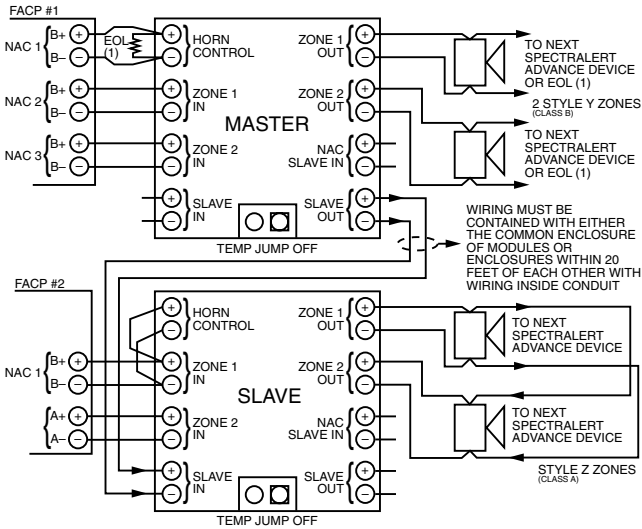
FACP #1

NAC 1 B+ B–
EOL (1)
+ − HORN CONTROL
ZONE 1 OUT + −
TO NEXT SPECTRALERT ADVANCE DEVICE OR EOL (1)

NAC 2 B+ B–
+ − ZONE 1 IN
ZONE 2 OUT + −
2 STYLE Y ZONES (CLASS B)

MASTER

NAC 3 B+ B–
+ − ZONE 2 IN
NAC SLAVE IN
TO NEXT SPECTRALERT ADVANCE DEVICE OR EOL (1)

+ − SLAVE IN
SLAVE OUT + −
TEMP JUMP OFF

WIRING MUST BE CONTAINED WITH EITHER THE COMMON ENCLOSURE OF MODULES OR ENCLOSURES WITHIN 20 FEET OF EACH OTHER WITH WIRING INSIDE CONDUIT

FACP #2

+ − HORN CONTROL
ZONE 1 OUT + −
TO NEXT SPECTRALERT ADVANCE DEVICE

NAC 1 B+ B–
+ − ZONE 1 IN
ZONE 2 OUT + −

SLAVE

A+ A–
+ − ZONE 2 IN
NAC SLAVE IN
TO NEXT SPECTRALERT ADVANCE DEVICE

+ − SLAVE IN
SLAVE OUT + −
STYLE Z ZONES (CLASS A)
TEMP JUMP OFF